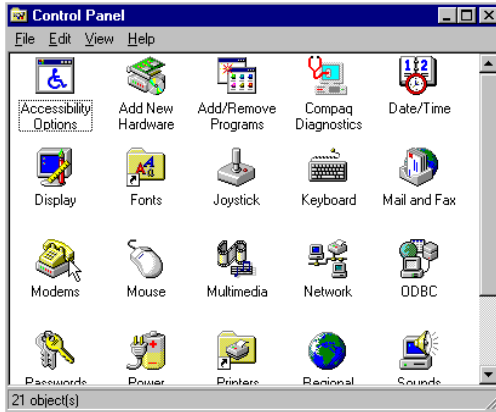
Control Panel

File Edit View Help

Accessibility Options

Add New Hardware

Add/Remove Programs

Compaq Diagnostics

Date/Time

Display

Fonts

Joystick

Keyboard

Mail and Fax

Modems

Mouse

Multimedia

Network

ODBC

Passwords

Power

Printers

Regional

Sounds

21 object(s)